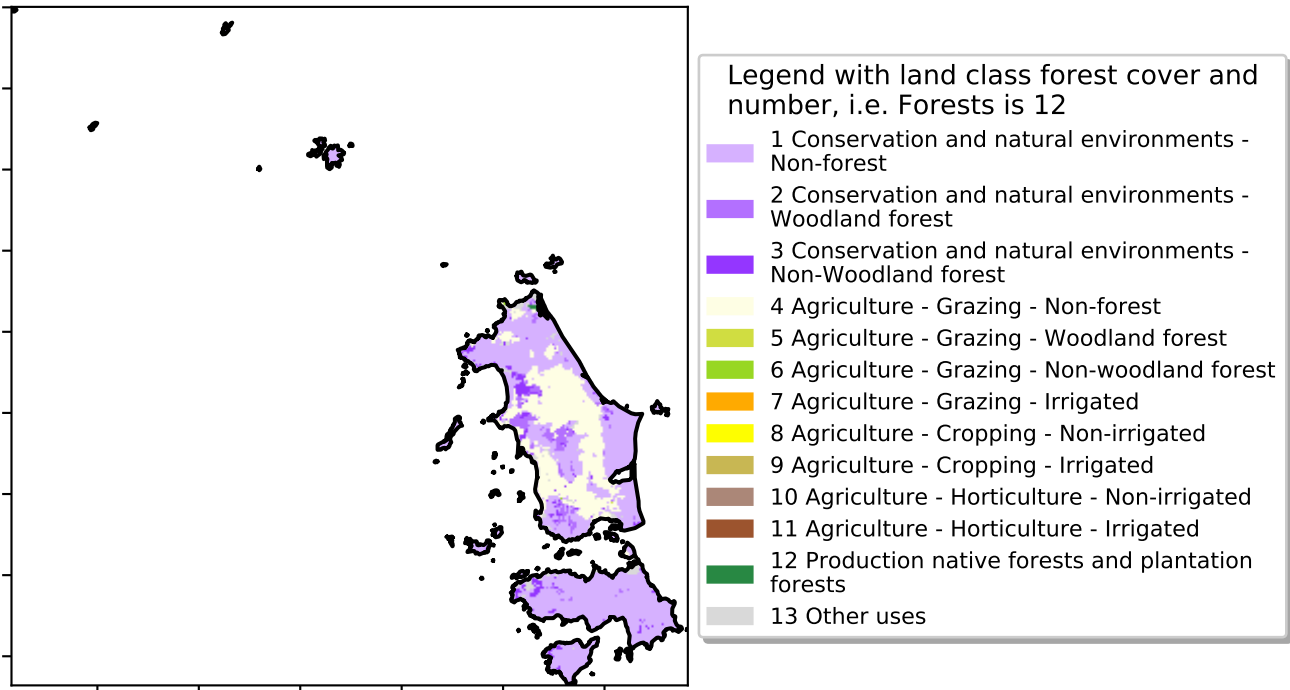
Legend with land class forest cover and number, i.e. Forests is 12

1 Conservation and natural environments - Non-forest
2 Conservation and natural environments - Woodland forest
3 Conservation and natural environments - Non-Woodland forest
4 Agriculture - Grazing - Non-forest
5 Agriculture - Grazing - Woodland forest
6 Agriculture - Grazing - Non-woodland forest
7 Agriculture - Grazing - Irrigated
8 Agriculture - Cropping - Non-irrigated
9 Agriculture - Cropping - Irrigated
10 Agriculture - Horticulture - Non-irrigated
11 Agriculture - Horticulture - Irrigated
12 Production native forests and plantation forests
13 Other uses